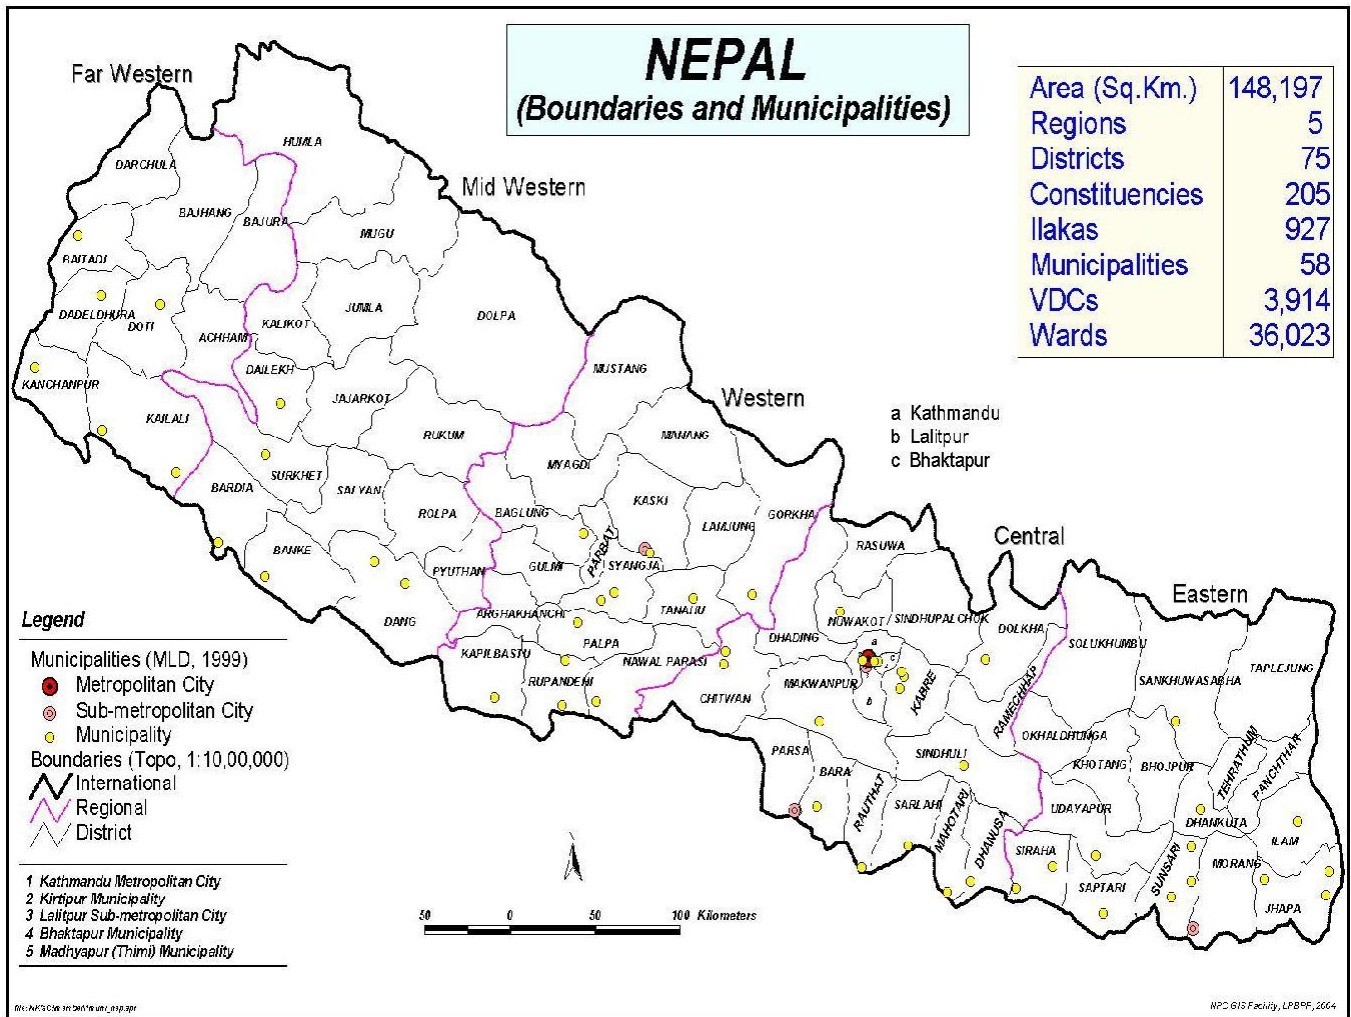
NEPAL
(Boundaries and Municipalities)

| Area (Sq.Km.) | 148,197 |
|---|---|
| Regions | 5 |
| Districts | 75 |
| Constituencies | 205 |
| Ilakas | 927 |
| Municipalities | 58 |
| VDCs | 3,914 |
| Wards | 36,023 |

Far Western
Mid Western
Western
Central
Eastern

a Kathmandu
b Lalitpur
c Bhaktapur

HUMLA
DARCHULA
BAJHANG
BAJURA
MUGU
BAITADI
DADELDHURA
DOTI
ACHHAM
KALIKOT
JUMLA
DOLPA
KANCHANPUR
DAILEKH
JAJARKOT
MUSTANG
KAILALI
RUKUM
MANANG
MYAGDI
SURKHET
SALYAN
BARDIA
ROLPA
BAGLUNG
KASKI
LAMJUNG
GORKHA
PARBAT
SYANGJA
RASUWA
BANKE
GULMI
PYUTHAN
TANAHU
ARGHAKHANCHI
NUWAKOT
SINDHUPALCHOK
DANG
DOLKHA
PALPA
DHADING
KAPILBASTU
NAWAL PARASI
SOLUKHUMBU
RUPANDEHI
TAPLEJUNG
MAKWANPUR
KABRE
SANKHUWASABHA
CHITWAN
RAMECHHAP
OKHALDHUNGA
PARSA
SINDHULI
KHOTANG
BHOJPUR
TEHRATHUM
PANCHTHAR
BARA
RAUTHAT
SARLAHI
MAHOTARI
UDAYAPUR
DHANKUTA
DHANUSA
ILAM
SIRAHA
MORANG
SAPTARI
SUNSARI
JHAPA

Legend
Municipalities (MLD, 1999)
Metropolitan City
Sub-metropolitan City
Municipality
Boundaries (Topo, 1:10,00,000)
International
Regional
District

1 Kathmandu Metropolitan City
2 Kirtipur Municipality
3 Lalitpur Sub-metropolitan City
4 Bhaktapur Municipality
5 Madhyapur (Thimi) Municipality

50 0 50 100 Kilometers

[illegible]
NPC GIS Facility, LPBPF, 2004